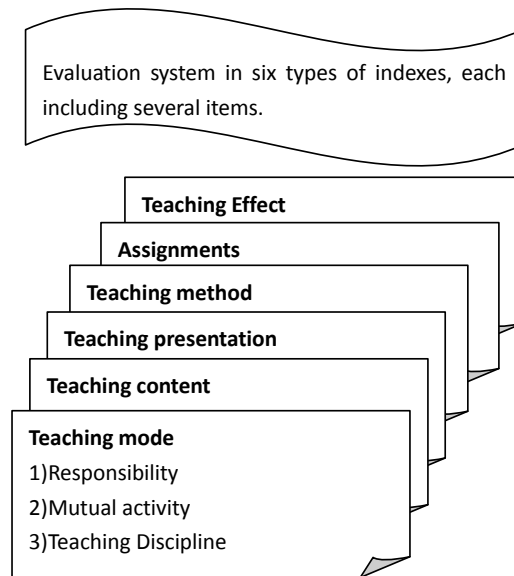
Evaluation system in six types of indexes, each including several items.

Teaching Effect

Assignments

Teaching method

Teaching presentation

Teaching content

Teaching mode
1)Responsibility
2)Mutual activity
3)Teaching Discipline